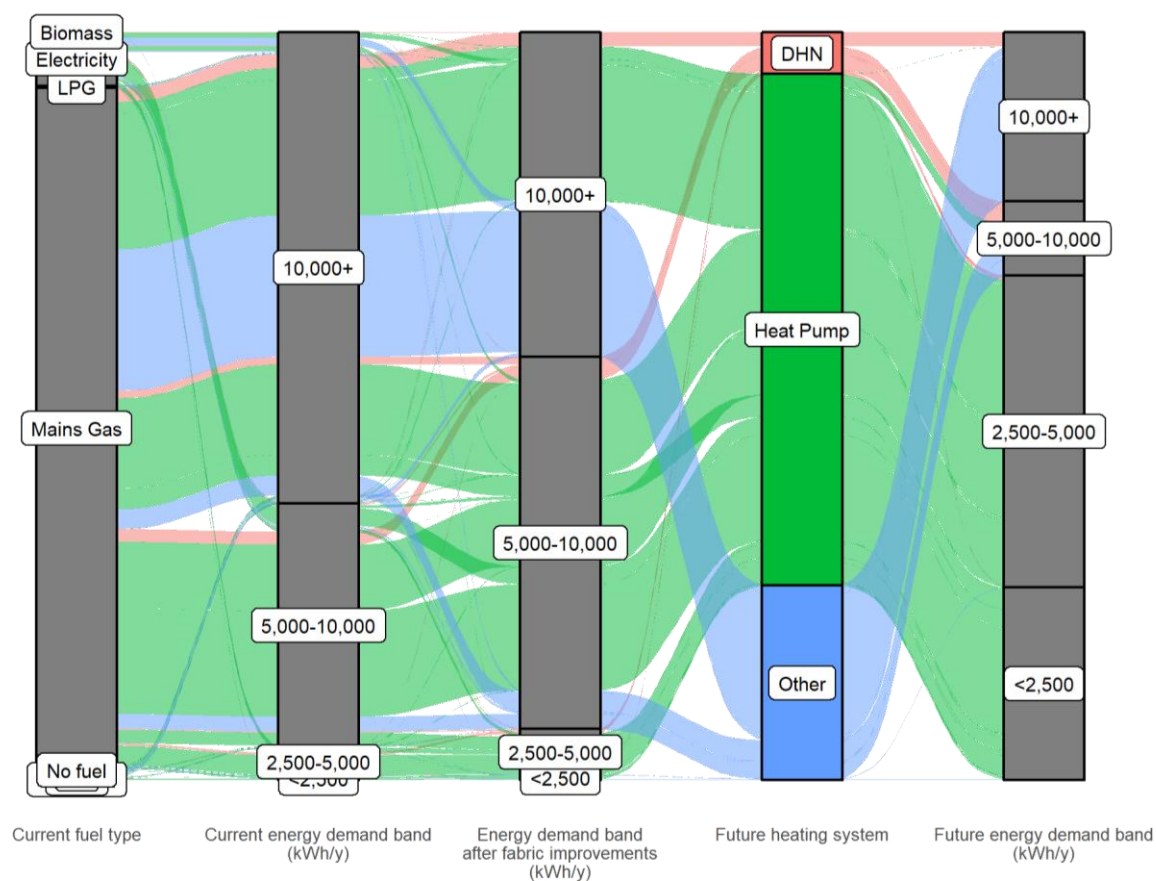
Biomass
Electricity
LPG
Mains Gas
No fuel

10,000+
5,000-10,000
2,500-5,000
<2,500

10,000+
5,000-10,000
2,500-5,000
<2,500

DHN
Heat Pump
Other

10,000+
5,000-10,000
2,500-5,000
<2,500

Current fuel type

Current energy demand band (kWh/y)

Energy demand band after fabric improvements (kWh/y)

Future heating system

Future energy demand band (kWh/y)